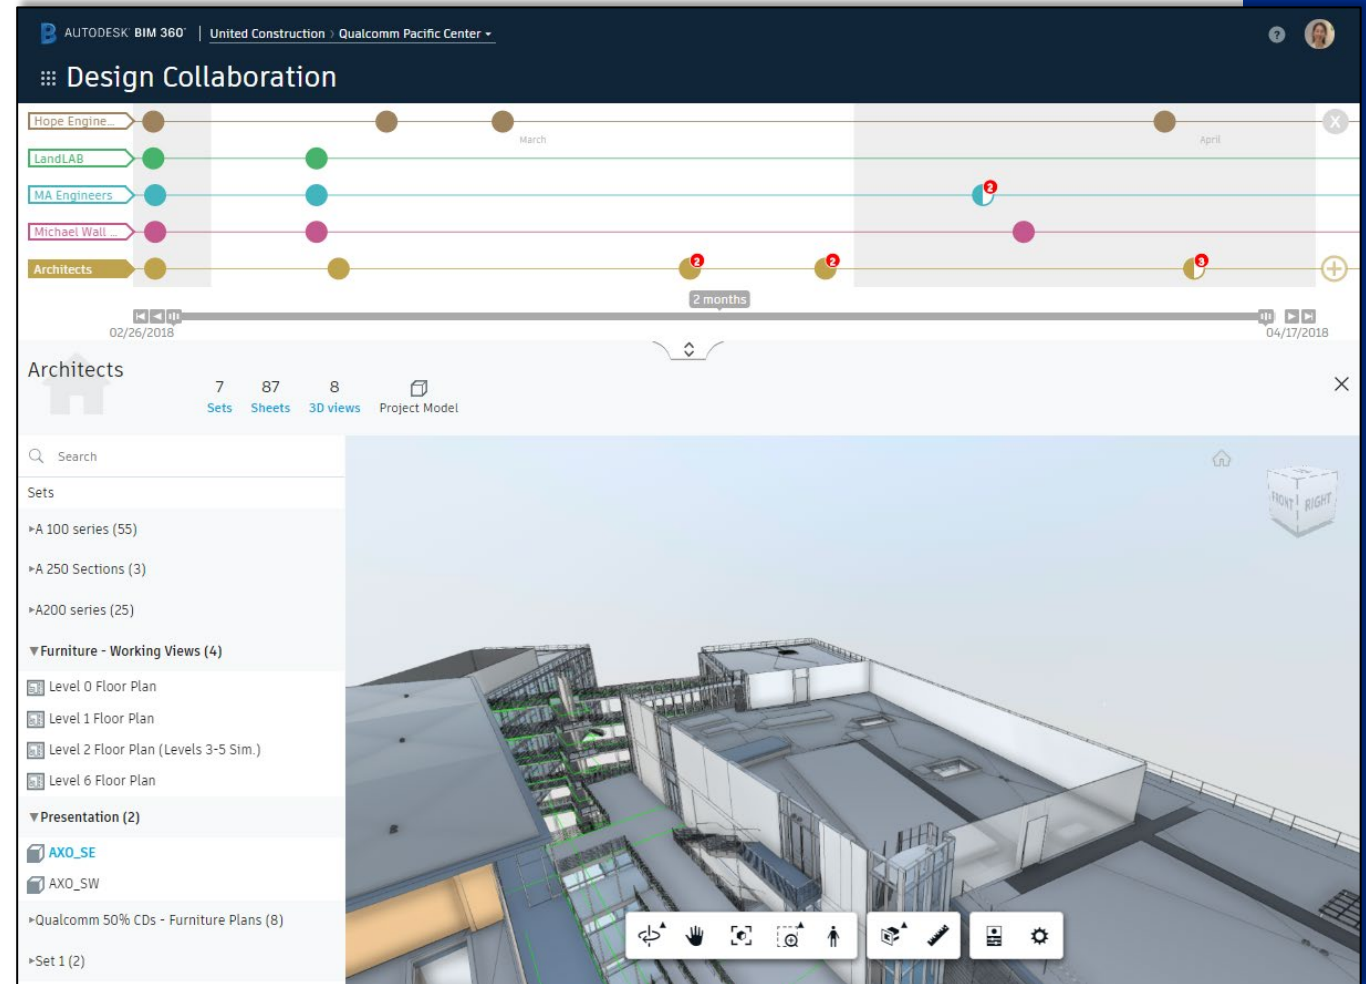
AUTODESK BIM 360 | United Construction › Qualcomm Pacific Center ▾

Design Collaboration

Hope Engine...
LandLAB
MA Engineers
Michael Wall ...
Architects

March
April

2
2
2
3

2 months

02/26/2018
04/17/2018

Architects

7 Sets
87 Sheets
8 3D views
Project Model

Search

Sets

▸A 100 series (55)

▸A 250 Sections (3)

▸A200 series (25)

▾Furniture - Working Views (4)

Level 0 Floor Plan

Level 1 Floor Plan

Level 2 Floor Plan (Levels 3-5 Sim.)

Level 6 Floor Plan

▾Presentation (2)

AXO_SE

AXO_SW

▸Qualcomm 50% CDs - Furniture Plans (8)

▸Set 1 (2)

FRONT RIGHT